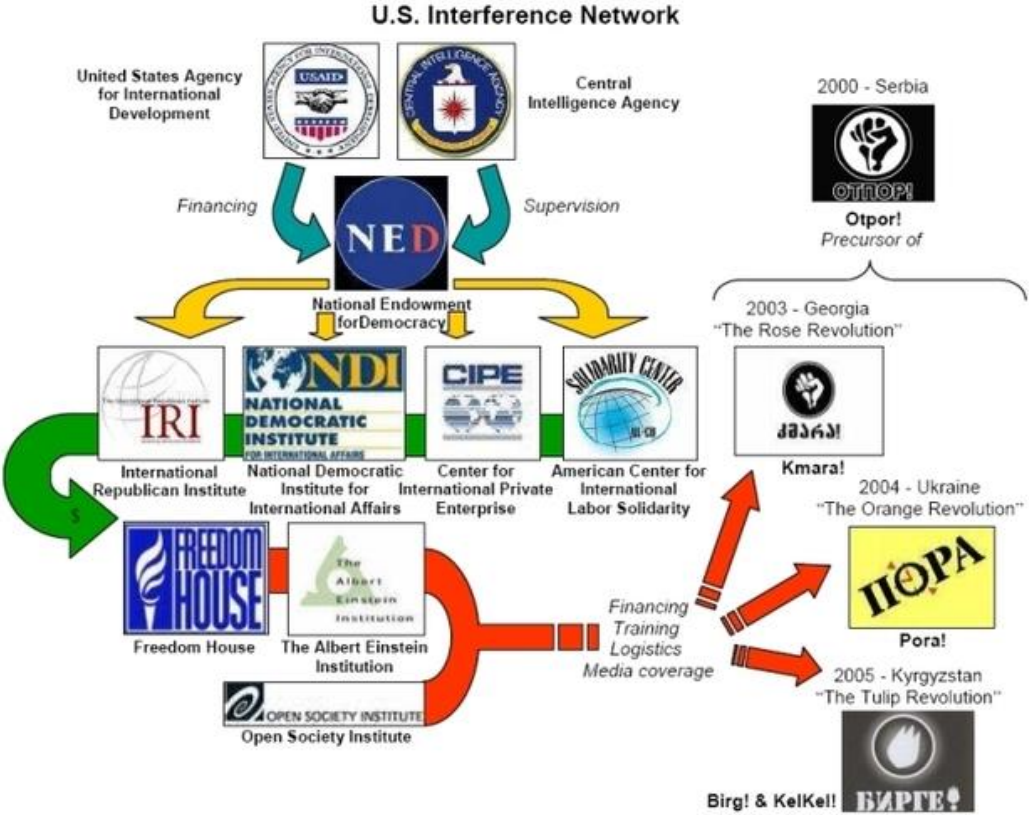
U.S. Interference Network

United States Agency for International Development

USAID

CENTRAL INTELLIGENCE AGENCY

Central Intelligence Agency

Financing

NED

Supervision

National Endowment forDemocracy

2000 - Serbia

ОТПОР!

Otpor!
Precursor of

2003 - Georgia
"The Rose Revolution"

IRI

International Republican Institute

NDI
NATIONAL DEMOCRATIC INSTITUTE
FOR INTERNATIONAL AFFAIRS

National Democratic Institute for International Affairs

CIPE

Center for International Private Enterprise

SOLIDARITY CENTER
AFL-CIO

American Center for International Labor Solidarity

კმარა!

Kmara!

2004 - Ukraine
"The Orange Revolution"

$

FREEDOM HOUSE

Freedom House

The Albert Einstein Institution

The Albert Einstein Institution

Financing
Training
Logistics
Media coverage

ПОРА

Pora!

OPEN SOCIETY INSTITUTE

Open Society Institute

2005 - Kyrgyzstan
"The Tulip Revolution"

БИРГЕ!

Birg! & KelKel!